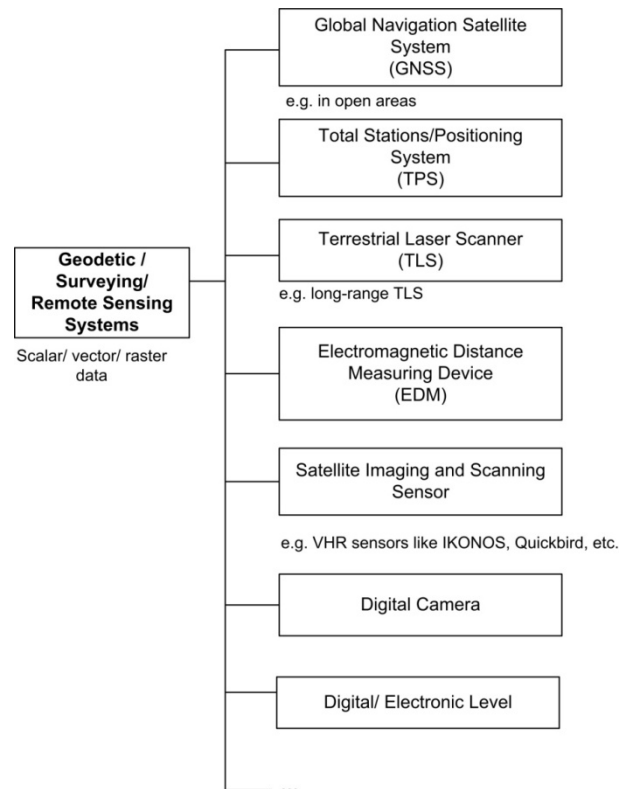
Geodetic / Surveying/ Remote Sensing Systems

Scalar/ vector/ raster data

Global Navigation Satellite System (GNSS)

e.g. in open areas

Total Stations/Positioning System (TPS)

Terrestrial Laser Scanner (TLS)

e.g. long-range TLS

Electromagnetic Distance Measuring Device (EDM)

Satellite Imaging and Scanning Sensor

e.g. VHR sensors like IKONOS, Quickbird, etc.

Digital Camera

Digital/ Electronic Level